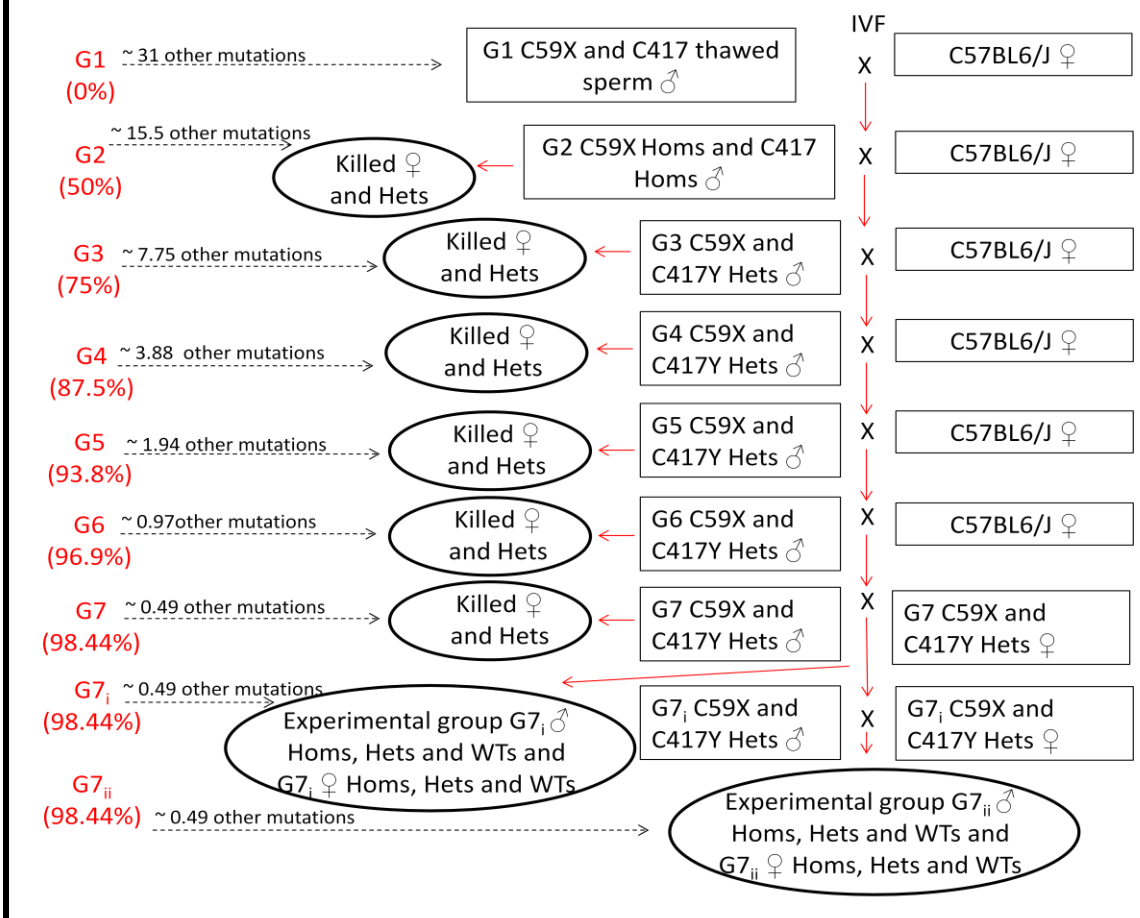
IVF

G1 (0%) ~ 31 other mutations

G1 C59X and C417 thawed sperm ♂ X C57BL6/J ♀

G2 (50%) ~ 15.5 other mutations

Killed ♀ and Hets

G2 C59X Homs and C417 Homs ♂ X C57BL6/J ♀

G3 (75%) ~ 7.75 other mutations

Killed ♀ and Hets

G3 C59X and C417Y Hets ♂ X C57BL6/J ♀

G4 (87.5%) ~ 3.88 other mutations

Killed ♀ and Hets

G4 C59X and C417Y Hets ♂ X C57BL6/J ♀

G5 (93.8%) ~ 1.94 other mutations

Killed ♀ and Hets

G5 C59X and C417Y Hets ♂ X C57BL6/J ♀

G6 (96.9%) ~ 0.97other mutations

Killed ♀ and Hets

G6 C59X and C417Y Hets ♂ X C57BL6/J ♀

G7 (98.44%) ~ 0.49 other mutations

Killed ♀ and Hets

G7 C59X and C417Y Hets ♂ X G7 C59X and C417Y Hets ♀

G7$_i$ (98.44%) ~ 0.49 other mutations

Experimental group G7$_i$♂ Homs, Hets and WTs and G7$_i$ ♀ Homs, Hets and WTs

G7$_i$ C59X and C417Y Hets ♂ X G7$_i$ C59X and C417Y Hets ♀

G7$_{ii}$ (98.44%) ~ 0.49 other mutations

Experimental group G7$_{ii}$♂ Homs, Hets and WTs and G7$_{ii}$ ♀ Homs, Hets and WTs